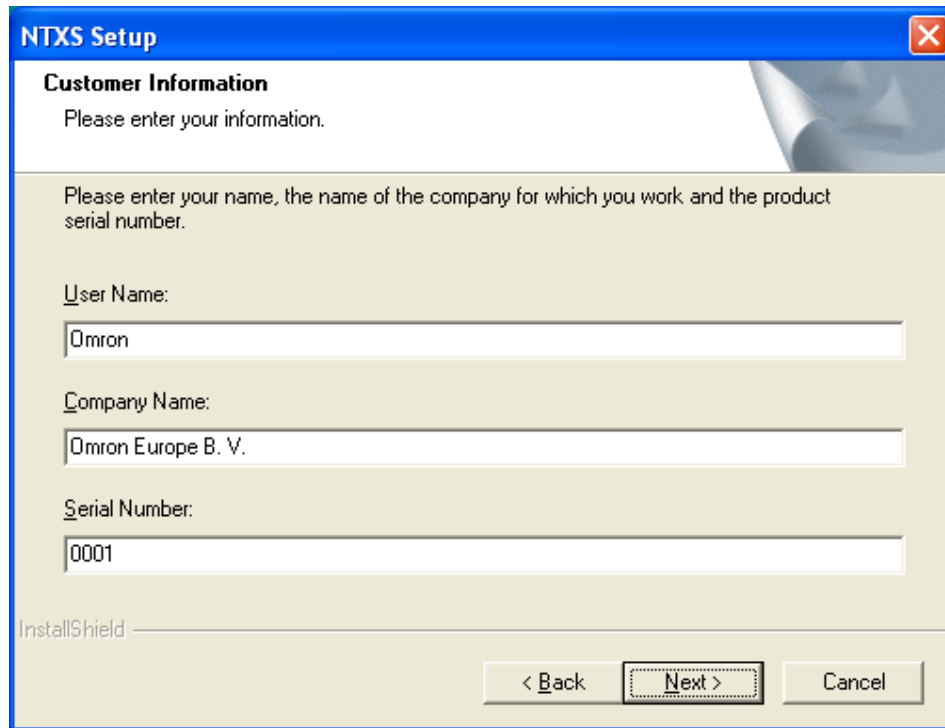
NTXS Setup

Customer Information

Please enter your information.

Please enter your name, the name of the company for which you work and the product serial number.

User Name:

Omron

Company Name:

Omron Europe B. V.

Serial Number:

0001

InstallShield

< Back

Next >

Cancel